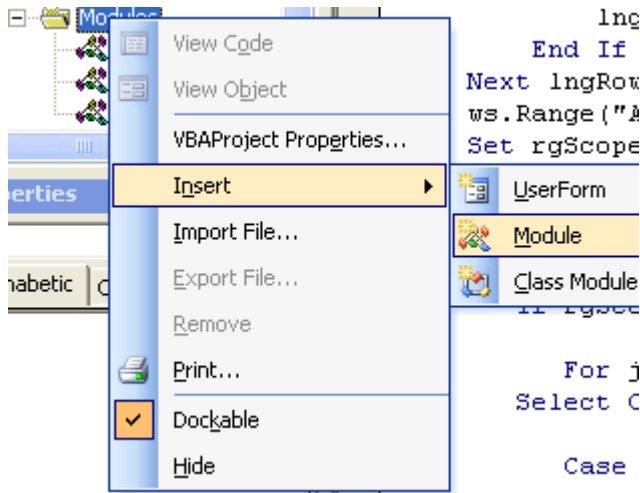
Modules

erties

habetic

View Code
View Object
VBAProject Properties...
Insert
Import File...
Export File...
Remove
Print...
Dockable
Hide

UserForm
Module
Class Module

lng
End If
Next lngRow
ws.Range("A
Set rgScope
If rgSco
For j
Select C
Case